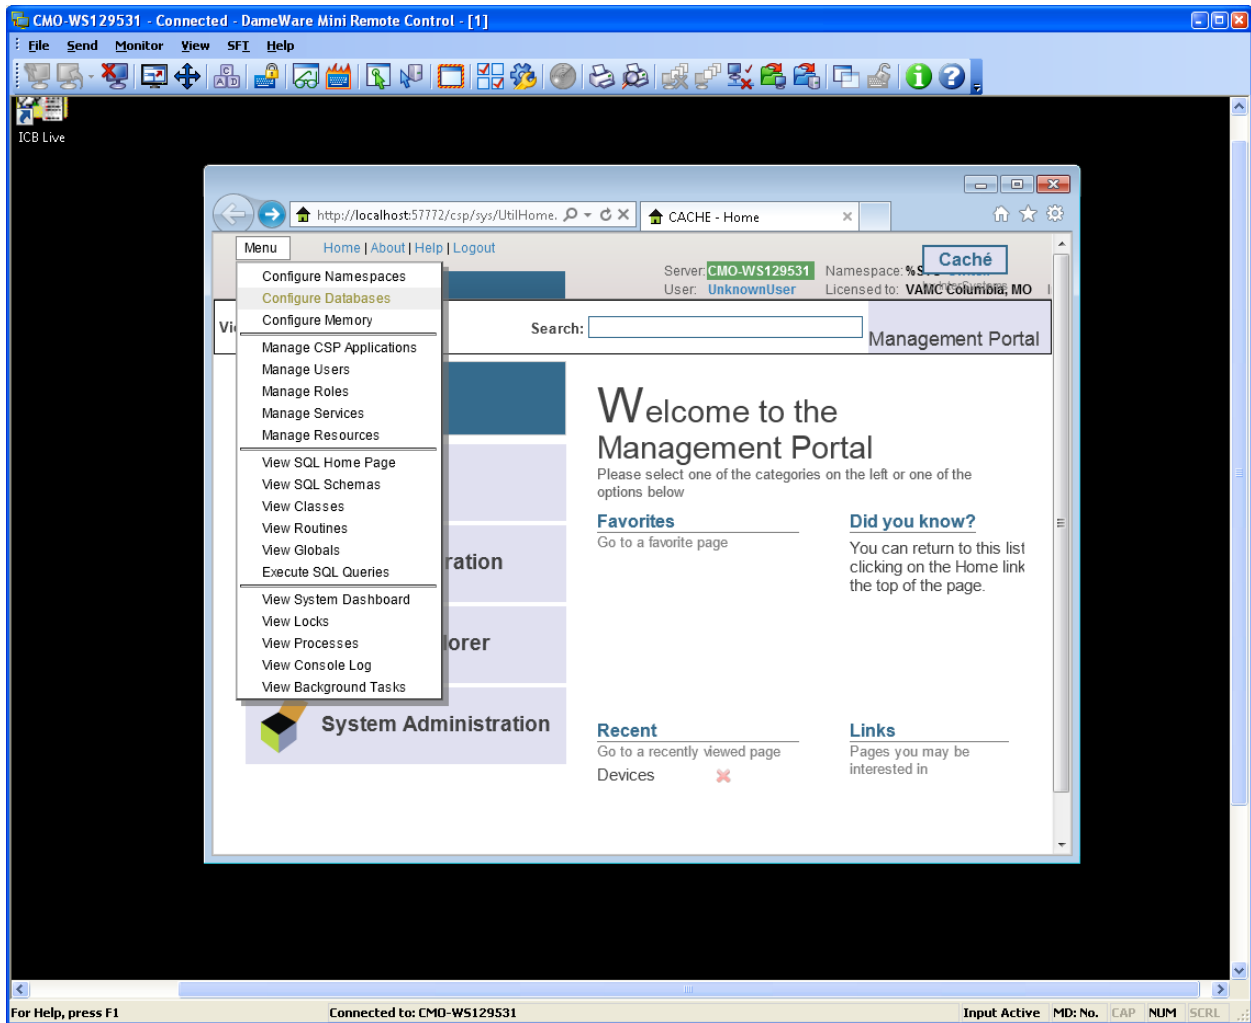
CMO-WS129531 - Connected - DameWare Mini Remote Control - [1]

File Send Monitor View SFT Help

ICB Live

http://localhost:57772/csp/sys/UtilHome.

CACHE - Home

Menu

Home | About | Help | Logout

Configure Namespaces
Configure Databases
Configure Memory
Manage CSP Applications
Manage Users
Manage Roles
Manage Services
Manage Resources
View SQL Home Page
View SQL Schemas
View Classes
View Routines
View Globals
Execute SQL Queries
View System Dashboard
View Locks
View Processes
View Console Log
View Background Tasks

Server: CMO-WS129531
User: UnknownUser

Namespace: %S
Licensed to: VAMC Columbia, MO

Caché

Vi

Search:

Management Portal

ration

lorer

System Administration

Welcome to the Management Portal

Please select one of the categories on the left or one of the options below

Favorites
Go to a favorite page

Did you know?
You can return to this list clicking on the Home link the top of the page.

Recent
Go to a recently viewed page
Devices

Links
Pages you may be interested in

For Help, press F1

Connected to: CMO-WS129531

Input Active

MD: No.

CAP

NUM

SCRL